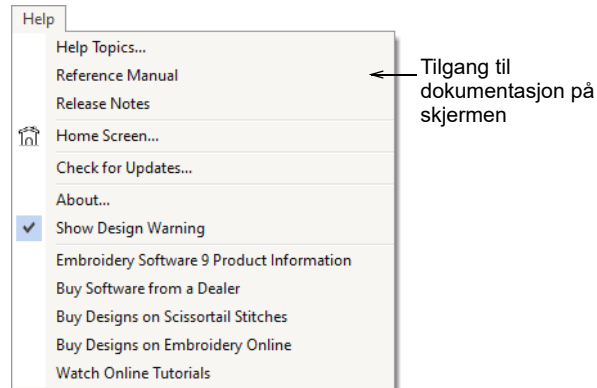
Help

Help Topics...
Reference Manual
Release Notes

Home Screen...

Check for Updates...

About...
Show Design Warning

Embroidery Software 9 Product Information
Buy Software from a Dealer
Buy Designs on Scissortail Stitches
Buy Designs on Embroidery Online
Watch Online Tutorials

Tilgang til dokumentasjon på skjermen